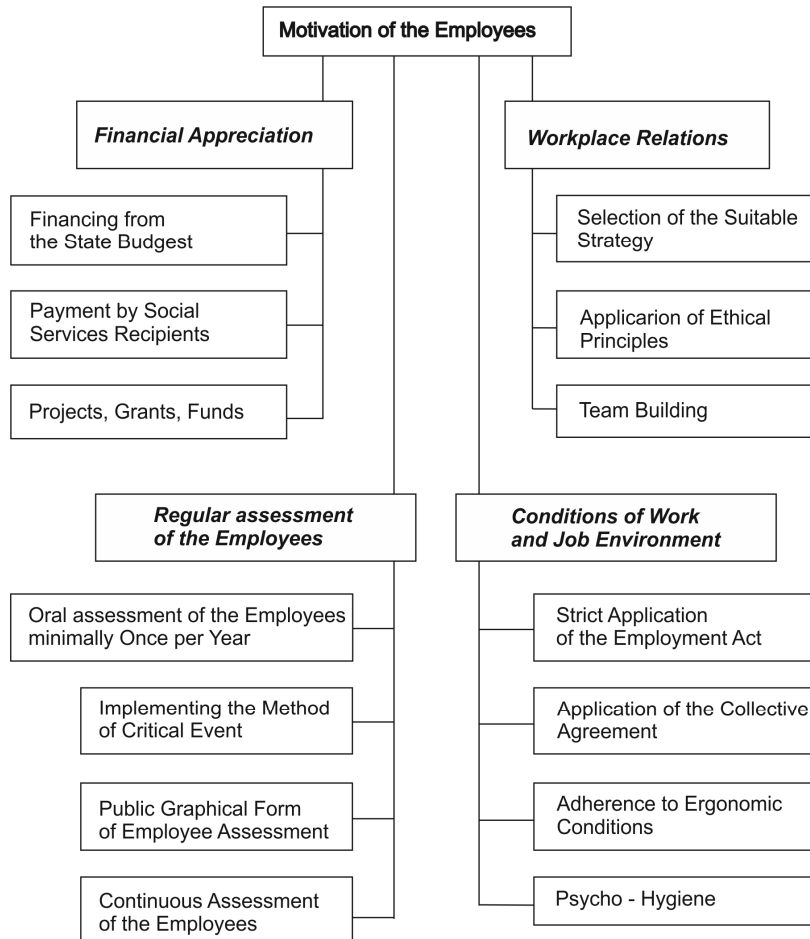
Motivation of the Employees

Financial Appreciation

Financing from the State Budgest

Payment by Social Services Recipients

Projects, Grants, Funds

Workplace Relations

Selection of the Suitable Strategy

Applicarion of Ethical Principles

Team Building

Regular assessment of the Employees

Oral assessment of the Employees minimally Once per Year

Implementing the Method of Critical Event

Public Graphical Form of Employee Assessment

Continuous Assessment of the Employees

Conditions of Work and Job Environment

Strict Application of the Employment Act

Application of the Collective Agreement

Adherence to Ergonomic Conditions

Psycho - Hygiene